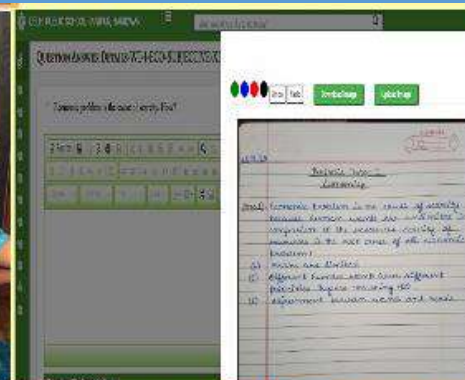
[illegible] PUBLIC SCHOOL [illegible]

QUESTION ANSWER DETAILS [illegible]

Economic problem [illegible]

Draw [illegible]

Download Image

Upload Image

Economic Problem

Economic Problem is the cause of scarcity because human wants are unlimited in comparison of the resources available. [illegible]

(i) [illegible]
(ii) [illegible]
(iii) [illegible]